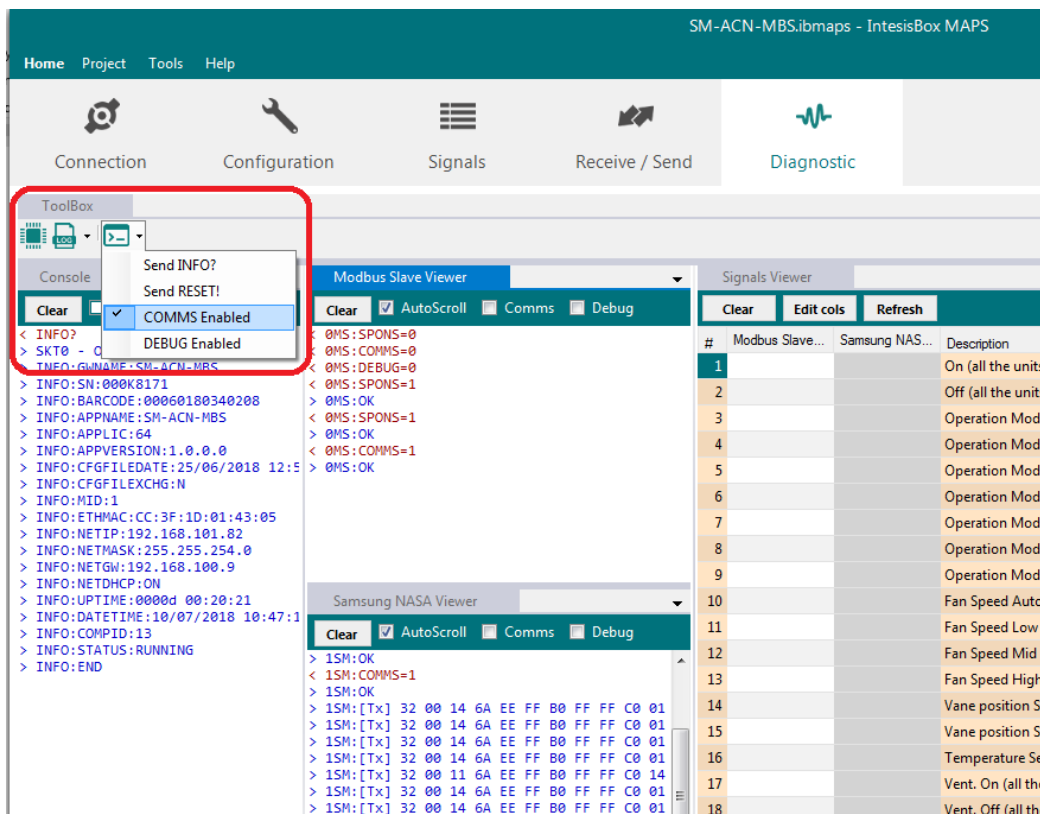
SM-ACN-MBS.ibmaps - IntesisBox MAPS

Home Project Tools Help

Connection Configuration Signals Receive / Send Diagnostic

ToolBox

Send INFO?
Send RESET!
COMMS Enabled
DEBUG Enabled

Console

Clear

< INFO?
> SKT0 - C
> INFO:GWNAME:SM-ACN-MBS
> INFO:SN:000K8171
> INFO:BARCODE:00060180340208
> INFO:APPNAME:SM-ACN-MBS
> INFO:APPLIC:64
> INFO:APPVERSION:1.0.0.0
> INFO:CFGFILEDATE:25/06/2018 12:5
> INFO:CFGFILEXCHG:N
> INFO:MID:1
> INFO:ETHMAC:CC:3F:1D:01:43:05
> INFO:NETIP:192.168.101.82
> INFO:NETMASK:255.255.254.0
> INFO:NETGW:192.168.100.9
> INFO:NETDHCP:ON
> INFO:UPTIME:0000d 00:20:21
> INFO:DATETIME:10/07/2018 10:47:1
> INFO:COMPID:13
> INFO:STATUS:RUNNING
> INFO:END

Modbus Slave Viewer

Clear AutoScroll Comms Debug

< 0MS:SPONS=0
< 0MS:COMMS=0
< 0MS:DEBUG=0
< 0MS:SPONS=1
> 0MS:OK
< 0MS:SPONS=1
> 0MS:OK
< 0MS:COMMS=1
> 0MS:OK

Samsung NASA Viewer

Clear AutoScroll Comms Debug

> 1SM:OK
< 1SM:COMMS=1
> 1SM:OK
> 1SM:[Tx] 32 00 14 6A EE FF B0 FF FF C0 01
> 1SM:[Tx] 32 00 14 6A EE FF B0 FF FF C0 01
> 1SM:[Tx] 32 00 14 6A EE FF B0 FF FF C0 01
> 1SM:[Tx] 32 00 14 6A EE FF B0 FF FF C0 01
> 1SM:[Tx] 32 00 11 6A EE FF B0 FF FF C0 14
> 1SM:[Tx] 32 00 14 6A EE FF B0 FF FF C0 01
> 1SM:[Tx] 32 00 14 6A EE FF B0 FF FF C0 01

Signals Viewer

Clear Edit cols Refresh

| # | Modbus Slave... | Samsung NAS... | Description |
|---|---|---|---|
| 1 | | | On (all the units |
| 2 | | | Off (all the unit |
| 3 | | | Operation Mod |
| 4 | | | Operation Mod |
| 5 | | | Operation Mod |
| 6 | | | Operation Mod |
| 7 | | | Operation Mod |
| 8 | | | Operation Mod |
| 9 | | | Operation Mod |
| 10 | | | Fan Speed Auto |
| 11 | | | Fan Speed Low |
| 12 | | | Fan Speed Mid |
| 13 | | | Fan Speed High |
| 14 | | | Vane position S |
| 15 | | | Vane position S |
| 16 | | | Temperature Se |
| 17 | | | Vent. On (all the |
| 18 | | | Vent. Off (all th |